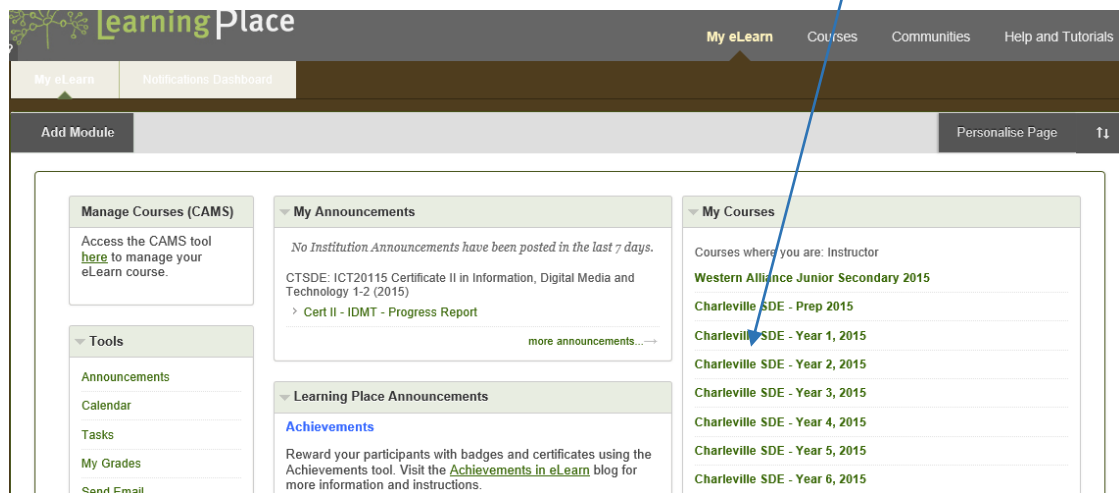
Learning Place

My eLearn Courses Communities Help and Tutorials

My eLearn Notifications Dashboard

Add Module

Personalise Page

Manage Courses (CAMS)

Access the CAMS tool here to manage your eLearn course.

Tools

Announcements

Calendar

Tasks

My Grades

Send Email

My Announcements

No Institution Announcements have been posted in the last 7 days.

CTSDE: ICT20115 Certificate II in Information, Digital Media and Technology 1-2 (2015)

Cert II - IDMT - Progress Report

more announcements...

Learning Place Announcements

Achievements

Reward your participants with badges and certificates using the Achievements tool. Visit the Achievements in eLearn blog for more information and instructions.

My Courses

Courses where you are: Instructor

Western Alliance Junior Secondary 2015

Charleville SDE - Prep 2015

Charleville SDE - Year 1, 2015

Charleville SDE - Year 2, 2015

Charleville SDE - Year 3, 2015

Charleville SDE - Year 4, 2015

Charleville SDE - Year 5, 2015

Charleville SDE - Year 6, 2015